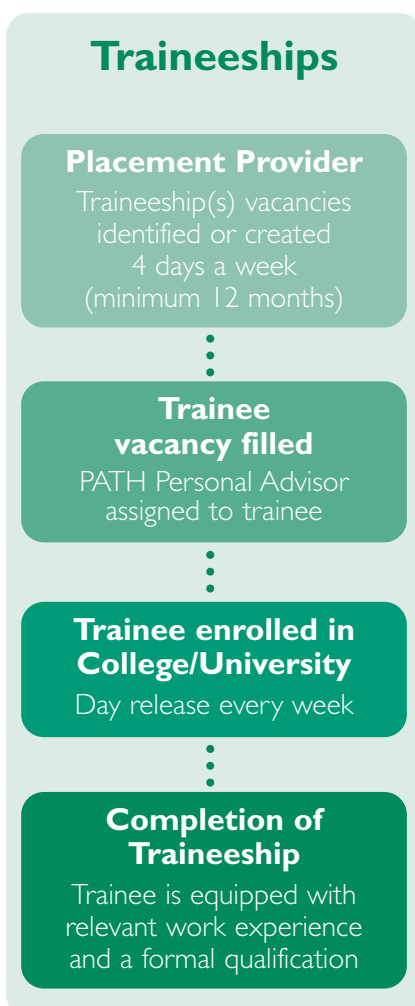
Traineeships

Placement Provider
Traineeship(s) vacancies identified or created 4 days a week (minimum 12 months)

Trainee vacancy filled
PATH Personal Advisor assigned to trainee

Trainee enrolled in College/University
Day release every week

Completion of Traineeship
Trainee is equipped with relevant work experience and a formal qualification